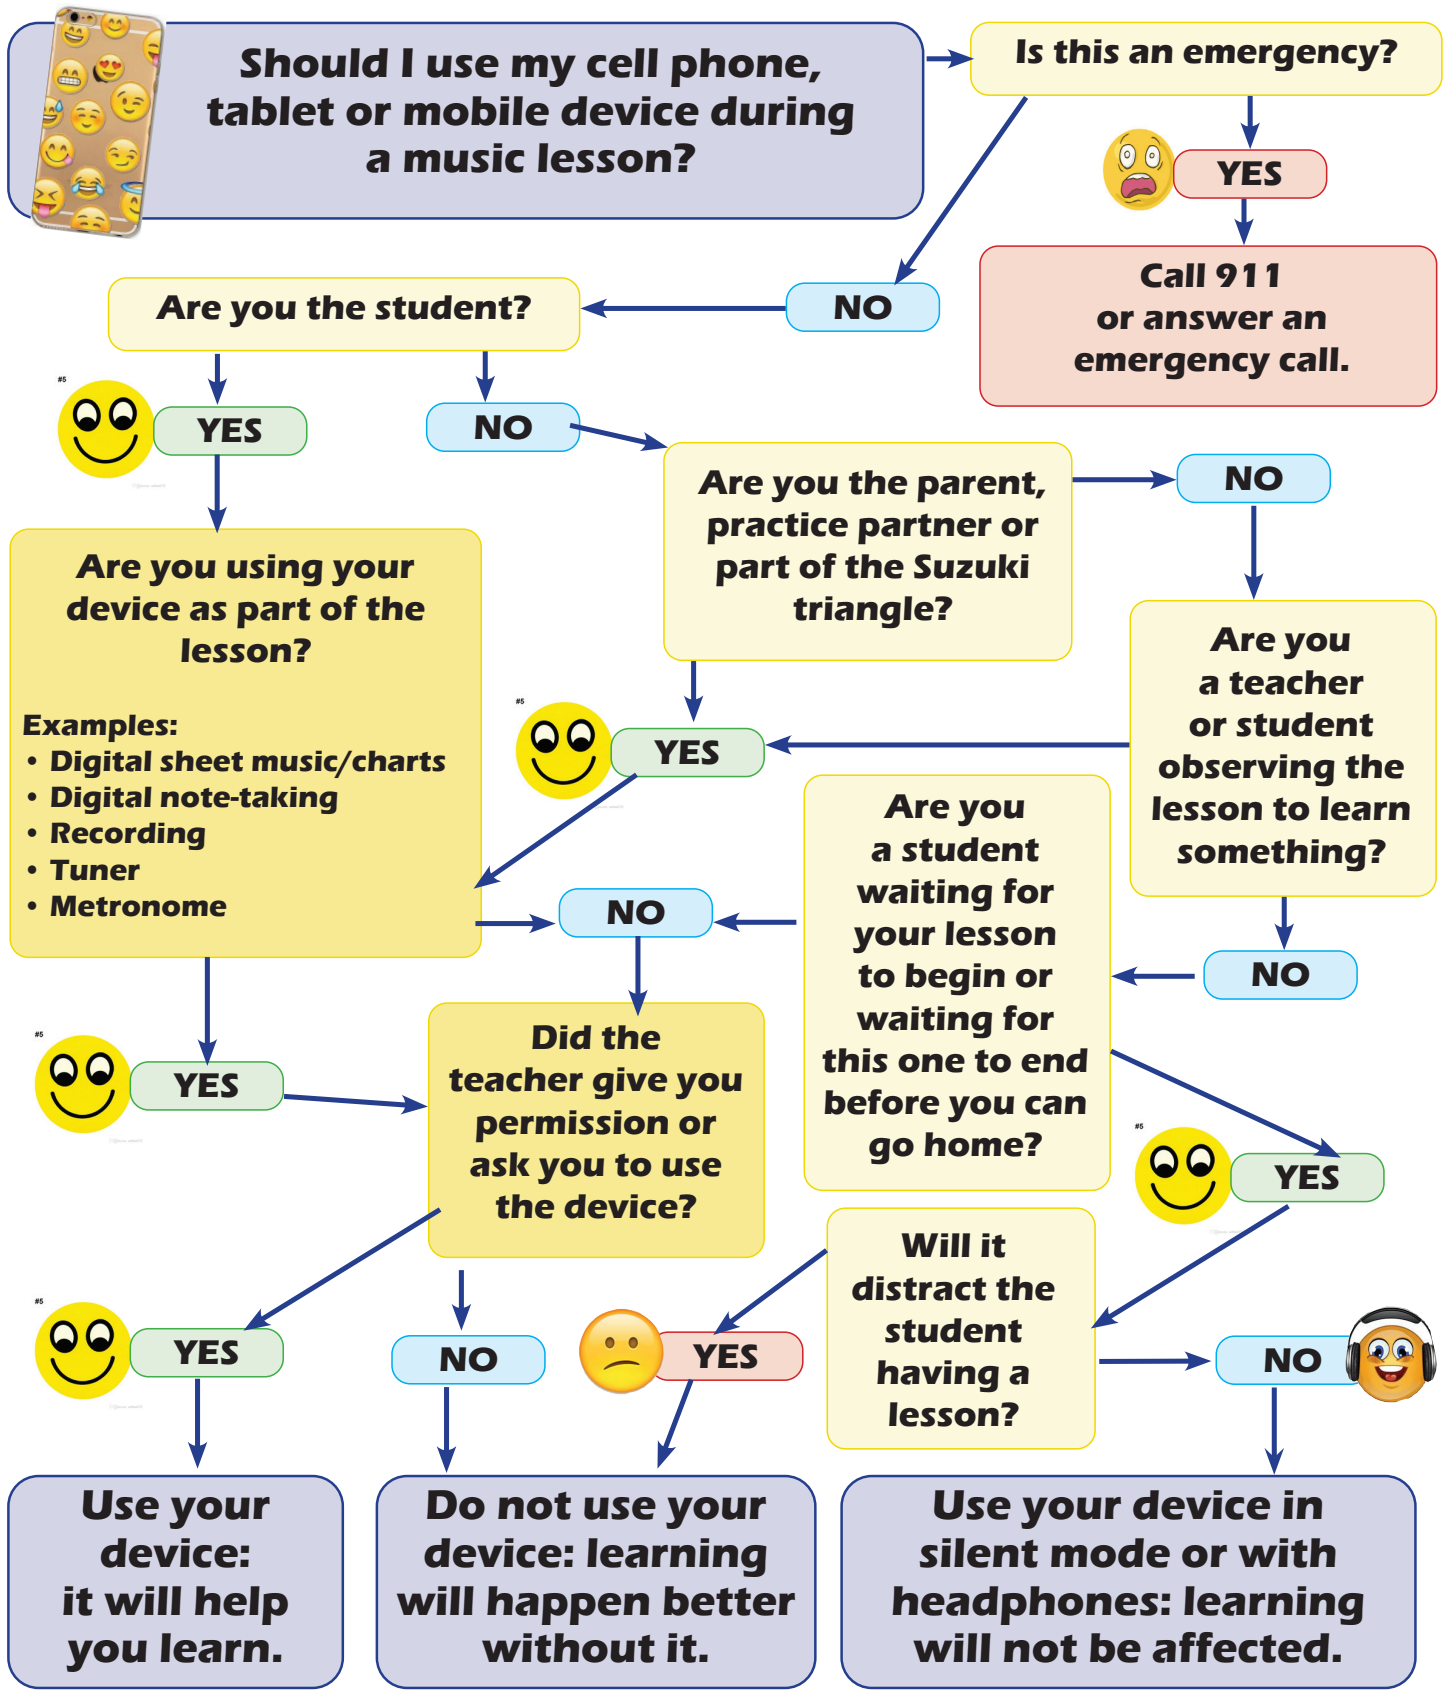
Should I use my cell phone, tablet or mobile device during a music lesson?

Is this an emergency?

YES

Call 911 or answer an emergency call.

NO

Are you the student?

YES

NO

Are you using your device as part of the lesson?

Examples:
• Digital sheet music/charts
• Digital note-taking
• Recording
• Tuner
• Metronome

Are you the parent, practice partner or part of the Suzuki triangle?

NO

Are you a teacher or student observing the lesson to learn something?

YES

Are you a student waiting for your lesson to begin or waiting for this one to end before you can go home?

NO

NO

YES

Did the teacher give you permission or ask you to use the device?

YES

Will it distract the student having a lesson?

YES

NO

YES

NO

Use your device: it will help you learn.

Do not use your device: learning will happen better without it.

Use your device in silent mode or with headphones: learning will not be affected.